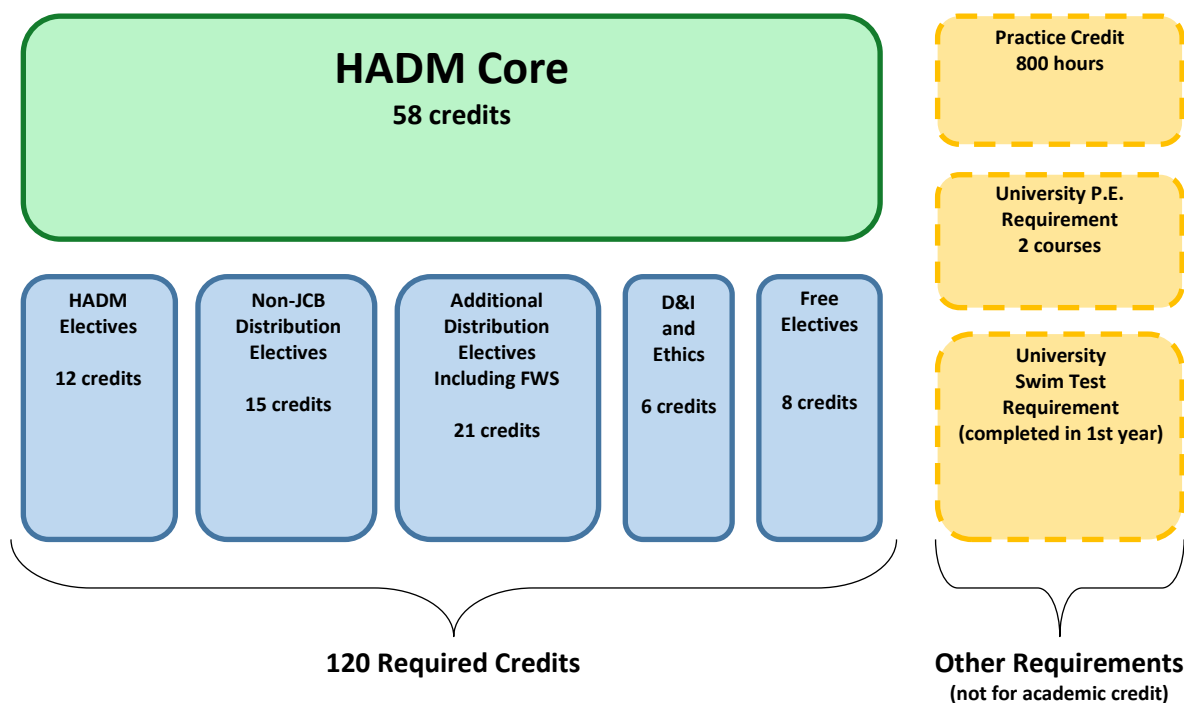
HADM Core
58 credits

HADM Electives

12 credits

Non-JCB Distribution Electives

15 credits

Additional Distribution Electives Including FWS

21 credits

D&I and Ethics

6 credits

Free Electives

8 credits

120 Required Credits

Practice Credit
800 hours

University P.E. Requirement
2 courses

University Swim Test Requirement
(completed in 1st year)

Other Requirements
(not for academic credit)